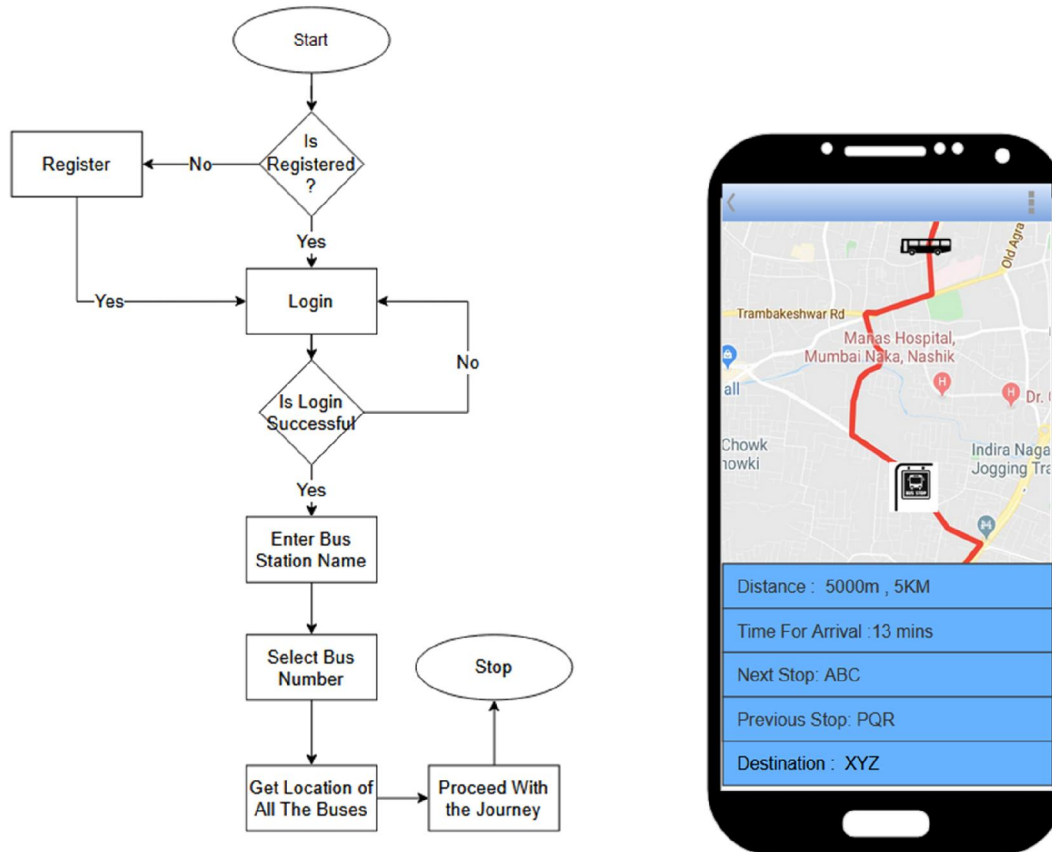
Start

Is Registered ?

No

Register

Yes

Yes

Login

No

Is Login Successful

Yes

Enter Bus Station Name

Select Bus Number

Get Location of All The Buses

Proceed With the Journey

Stop

Old Agra

Trambakeshwar Rd

Manas Hospital, Mumbai Naka, Nashik

all

Dr. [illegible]

Chowk howki

Indira Naga Jogging Tra

BUS STOP

Distance : 5000m , 5KM

Time For Arrival :13 mins

Next Stop: ABC

Previous Stop: PQR

Destination : XYZ